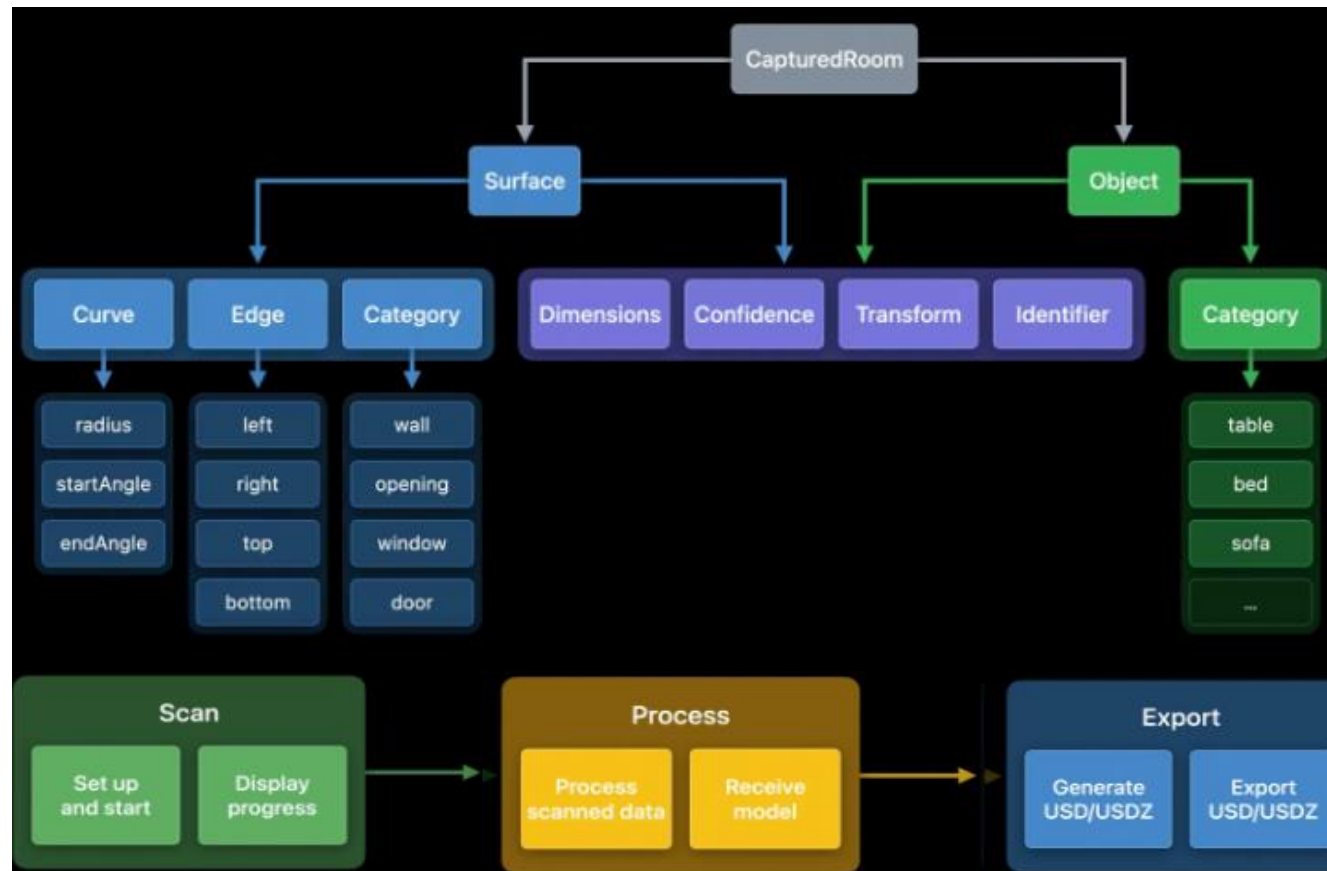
CapturedRoom

Surface

Object

Curve

Edge

Category

Dimensions

Confidence

Transform

Identifier

Category

radius

startAngle

endAngle

left

right

top

bottom

wall

opening

window

door

table

bed

sofa

...

Scan

Set up and start

Display progress

Process

Process scanned data

Receive model

Export

Generate USD/USDZ

Export USD/USDZ